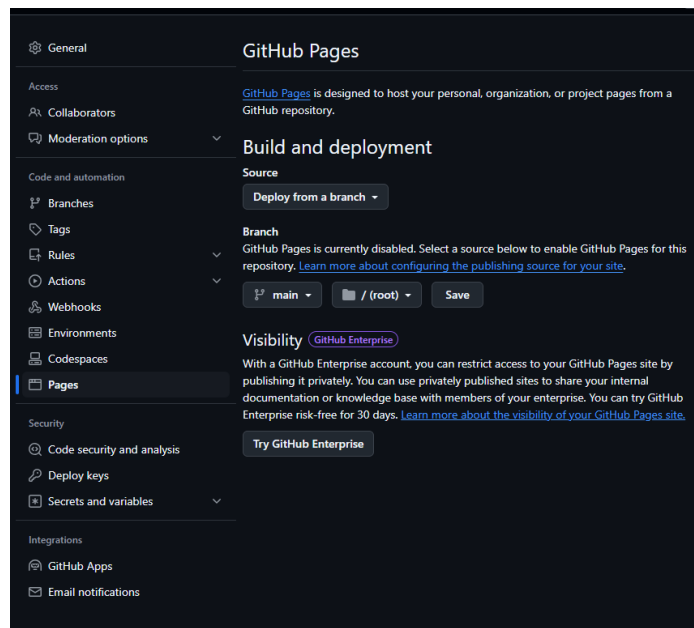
General

Access

Collaborators

Moderation options

Code and automation

Branches

Tags

Rules

Actions

Webhooks

Environments

Codespaces

Pages

Security

Code security and analysis

Deploy keys

Secrets and variables

Integrations

GitHub Apps

Email notifications

GitHub Pages

GitHub Pages is designed to host your personal, organization, or project pages from a GitHub repository.

Build and deployment

Source

Deploy from a branch

Branch

GitHub Pages is currently disabled. Select a source below to enable GitHub Pages for this repository. Learn more about configuring the publishing source for your site.

main

/ (root)

Save

Visibility GitHub Enterprise

With a GitHub Enterprise account, you can restrict access to your GitHub Pages site by publishing it privately. You can use privately published sites to share your internal documentation or knowledge base with members of your enterprise. You can try GitHub Enterprise risk-free for 30 days. Learn more about the visibility of your GitHub Pages site.

Try GitHub Enterprise